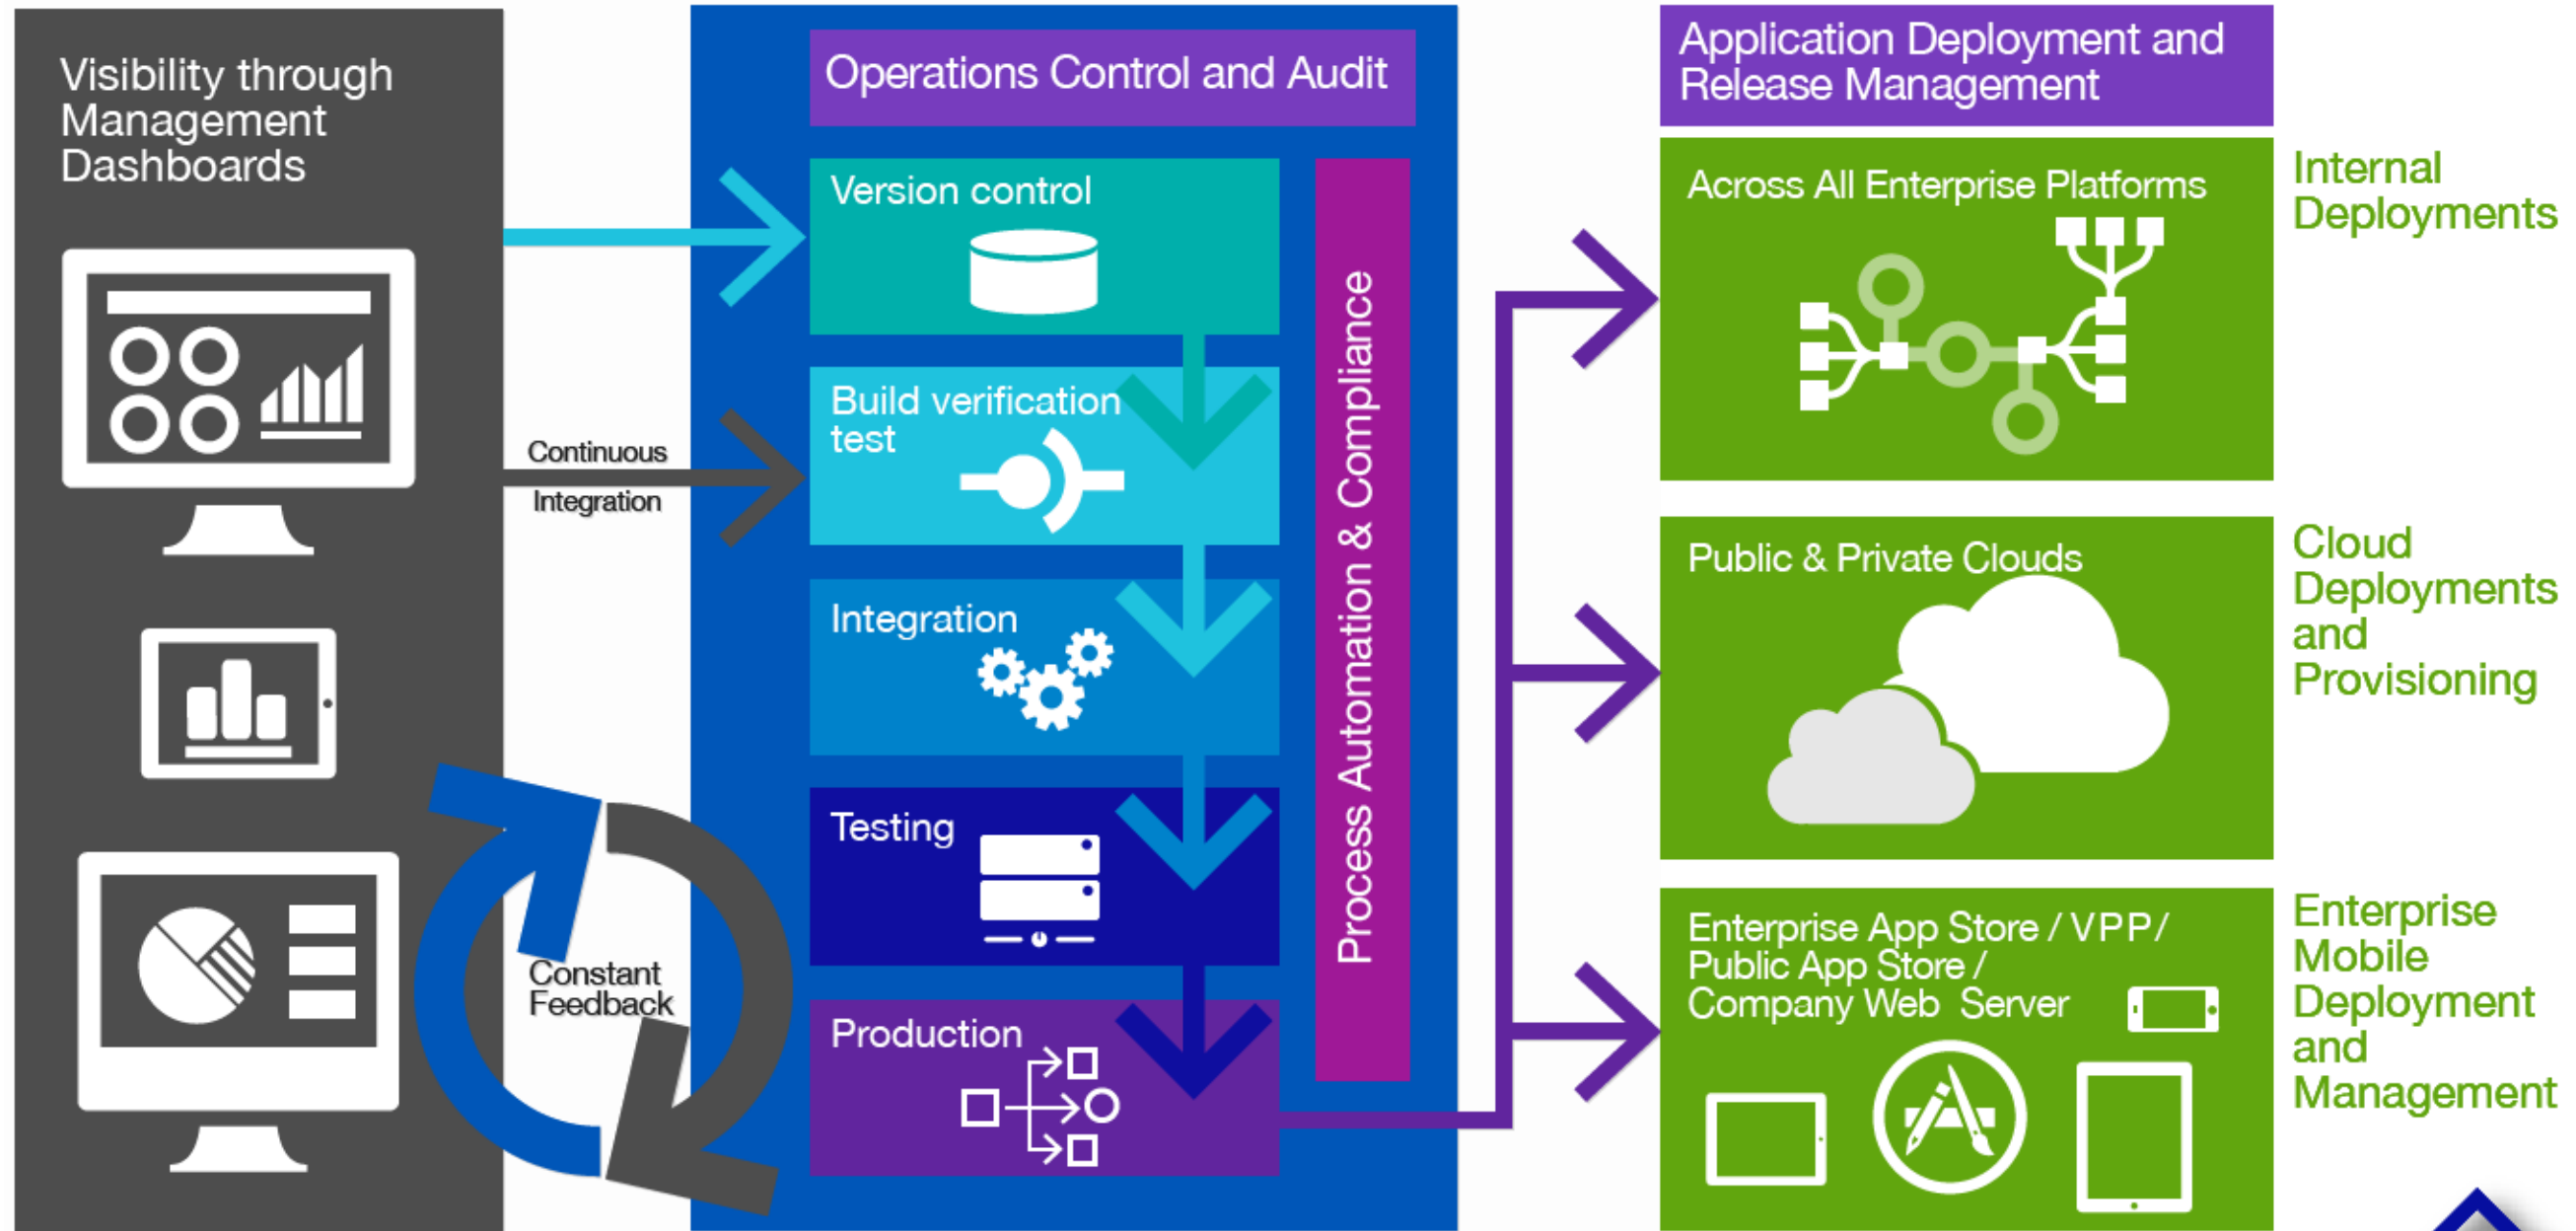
Visibility through Management Dashboards

Continuous Integration

Constant Feedback

Operations Control and Audit

Version control

Build verification test

Integration

Testing

Production

Process Automation & Compliance

Application Deployment and Release Management

Across All Enterprise Platforms

Internal Deployments

Public & Private Clouds

Cloud Deployments and Provisioning

Enterprise App Store / VPP/ Public App Store / Company Web Server

Enterprise Mobile Deployment and Management